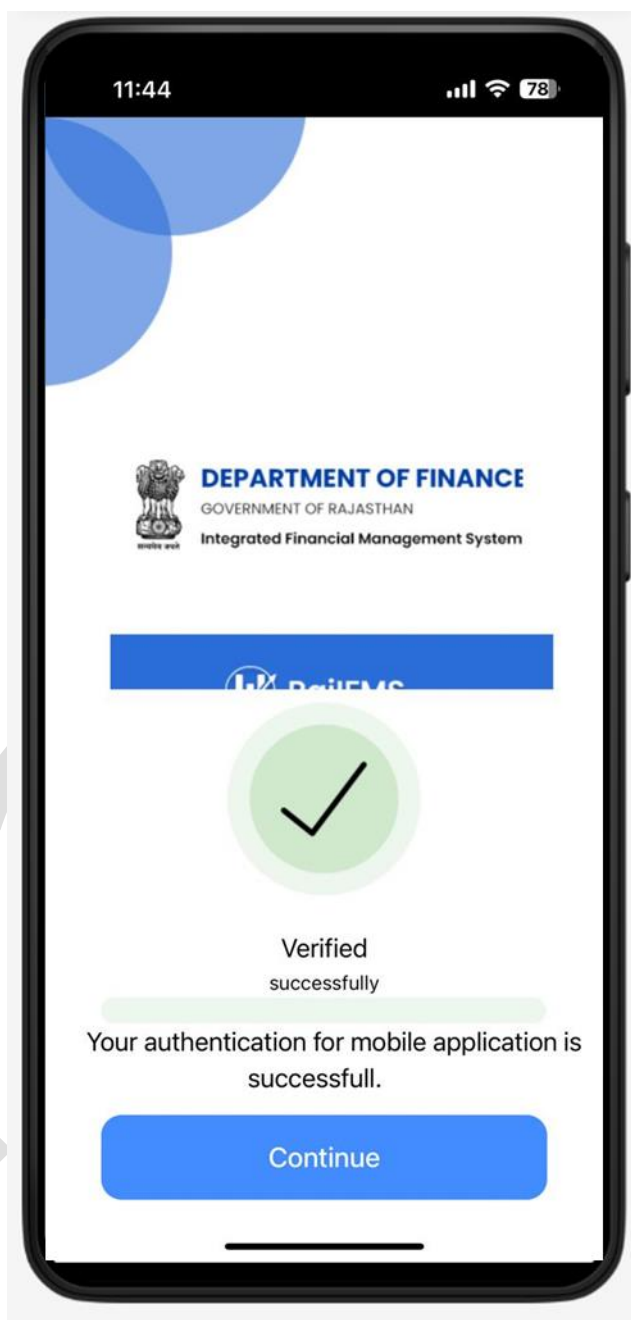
11:44

78

सत्यमेव जयते

DEPARTMENT OF FINANCE
GOVERNMENT OF RAJASTHAN
Integrated Financial Management System

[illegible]

Verified
successfully

Your authentication for mobile application is successfull.

Continue